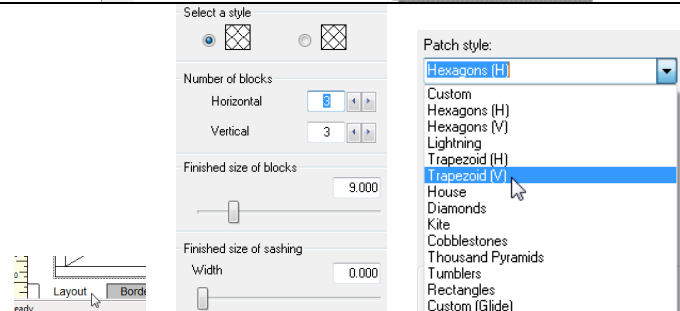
Select a style

Number of blocks

Horizontal 3

Vertical 3

Finished size of blocks

9.000

Finished size of sashing

Width 0.000

Layout Borde

eady

Patch style:

Hexagons (H)

Custom
Hexagons (H)
Hexagons (V)
Lightning
Trapezoid (H)
Trapezoid (V)
House
Diamonds
Kite
Cobblestones
Thousand Pyramids
Tumblers
Rectangles
Custom (Glide)